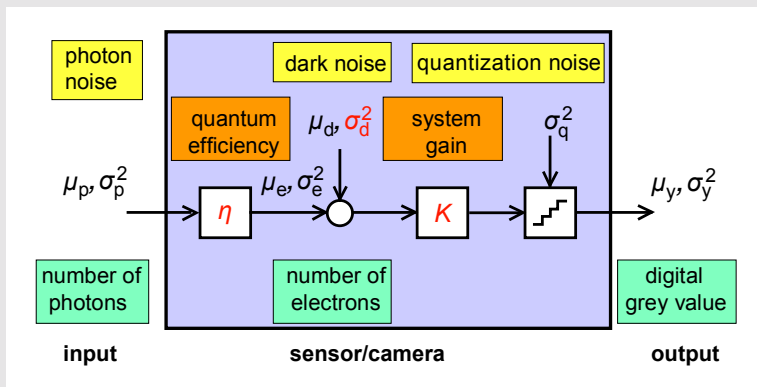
photon noise

dark noise

quantization noise

quantum efficiency

$\mu_d, \sigma_d^2$

system gain

$\sigma_q^2$

$\mu_p, \sigma_p^2$

$\eta$

$\mu_e, \sigma_e^2$

$K$

$\mu_y, \sigma_y^2$

number of photons

number of electrons

digital grey value

input

sensor/camera

output